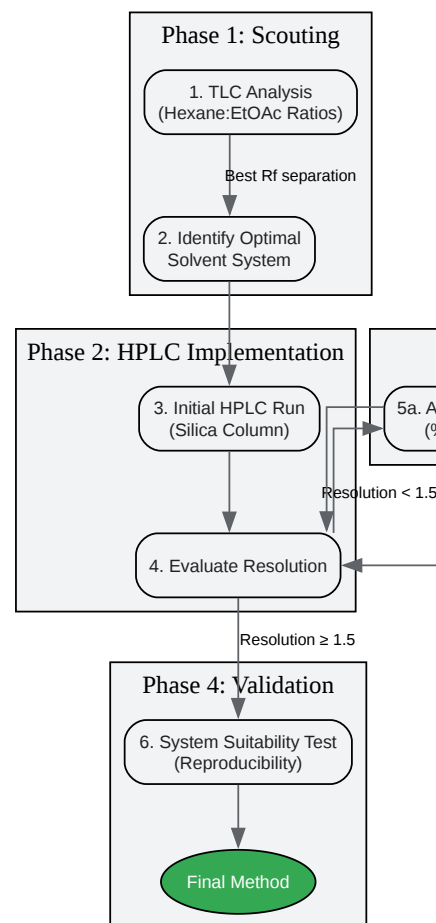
Phase 1: Scouting

1. TLC Analysis (Hexane:EtOAc Ratios)

Best Rf separation

2. Identify Optimal Solvent System

Phase 2: HPLC Implementation

3. Initial HPLC Run (Silica Column)

5a. A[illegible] (%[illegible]

Resolution < 1.5

4. Evaluate Resolution

Resolution ≥ 1.5

Phase 4: Validation

6. System Suitability Test (Reproducibility)

Final Method